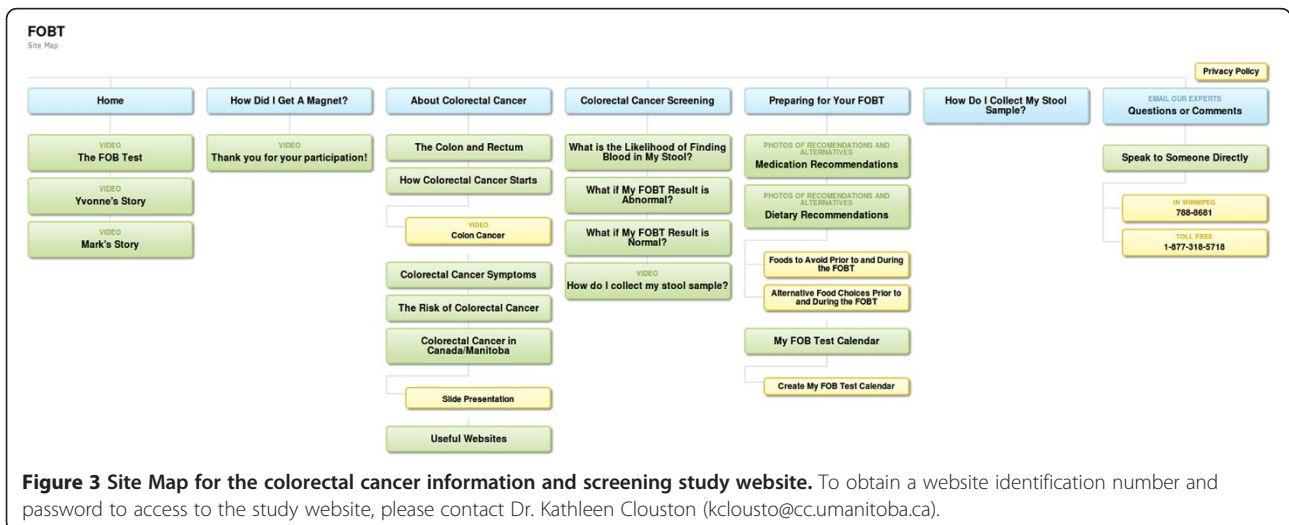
FOBT
Site Map

Privacy Policy

Home

VIDEO
The FOB Test

VIDEO
Yvonne's Story

VIDEO
Mark's Story

How Did I Get A Magnet?

VIDEO
Thank you for your participation!

About Colorectal Cancer

The Colon and Rectum

How Colorectal Cancer Starts

VIDEO
Colon Cancer

Colorectal Cancer Symptoms

The Risk of Colorectal Cancer

Colorectal Cancer in Canada/Manitoba

Slide Presentation

Useful Websites

Colorectal Cancer Screening

What is the Likelihood of Finding Blood in My Stool?

What if My FOBT Result is Abnormal?

What if My FOBT Result is Normal?

VIDEO
How do I collect my stool sample?

Preparing for Your FOBT

PHOTOS OF RECOMENDATIONS AND ALTERNATIVES
Medication Recommendations

PHOTOS OF RECOMENDATIONS AND ALTERNATIVES
Dietary Recommendations

Foods to Avoid Prior to and During the FOBT

Alternative Food Choices Prior to and During the FOBT

My FOB Test Calendar

Create My FOB Test Calendar

How Do I Collect My Stool Sample?

EMAIL OUR EXPERTS
Questions or Comments

Speak to Someone Directly

IN WINNIPEG
788-8681

TOLL FREE
1-877-318-5718

**Figure 3 Site Map for the colorectal cancer information and screening study website.** To obtain a website identification number and password to access to the study website, please contact Dr. Kathleen Clouston (kclousto@cc.umanitoba.ca).